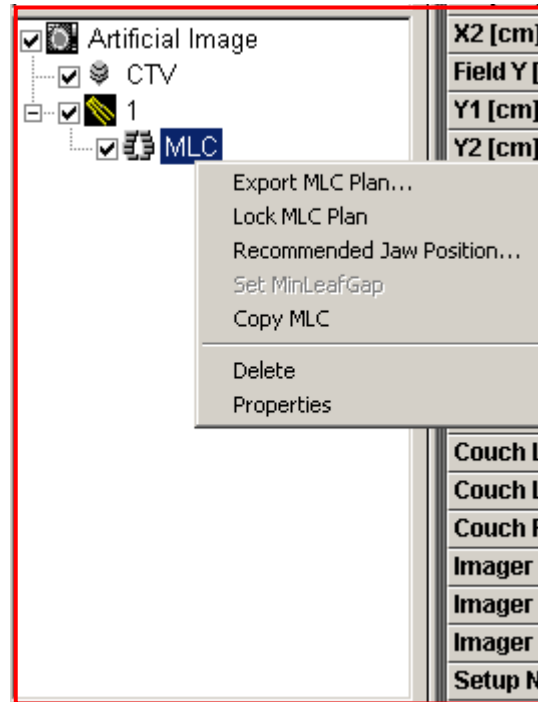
Artificial Image
CTV
1
MLC

Export MLC Plan...
Lock MLC Plan
Recommended Jaw Position...
Set MinLeafGap
Copy MLC

Delete
Properties

X2 [cm]
Field Y [
Y1 [cm]
Y2 [cm]
Couch L
Couch L
Couch R
Imager
Imager
Imager
Setup N